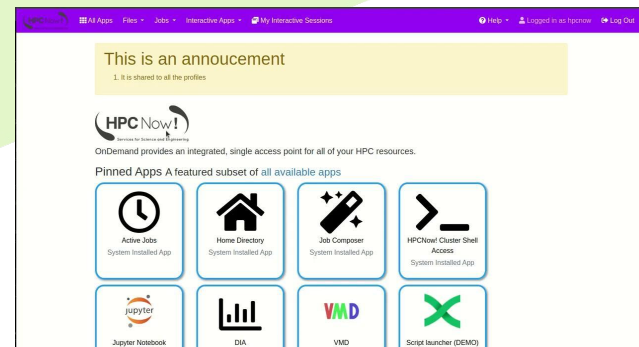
All Apps Files Jobs Interactive Apps My Interactive Sessions Help Logged in as hpcnow Log Out

This is an annoucement

1. It is shared to all the profiles

HPC Now!
Services for Science and Engineering

OnDemand provides an integrated, single access point for all of your HPC resources.

Pinned Apps A featured subset of all available apps

Active Jobs
System Installed App

Home Directory
System Installed App

Job Composer
System Installed App

HPCNow! Cluster Shell Access
System Installed App

jupyter
Jupyter Notebook

DIA

VMD
VMD

Script launcher (DEMO)